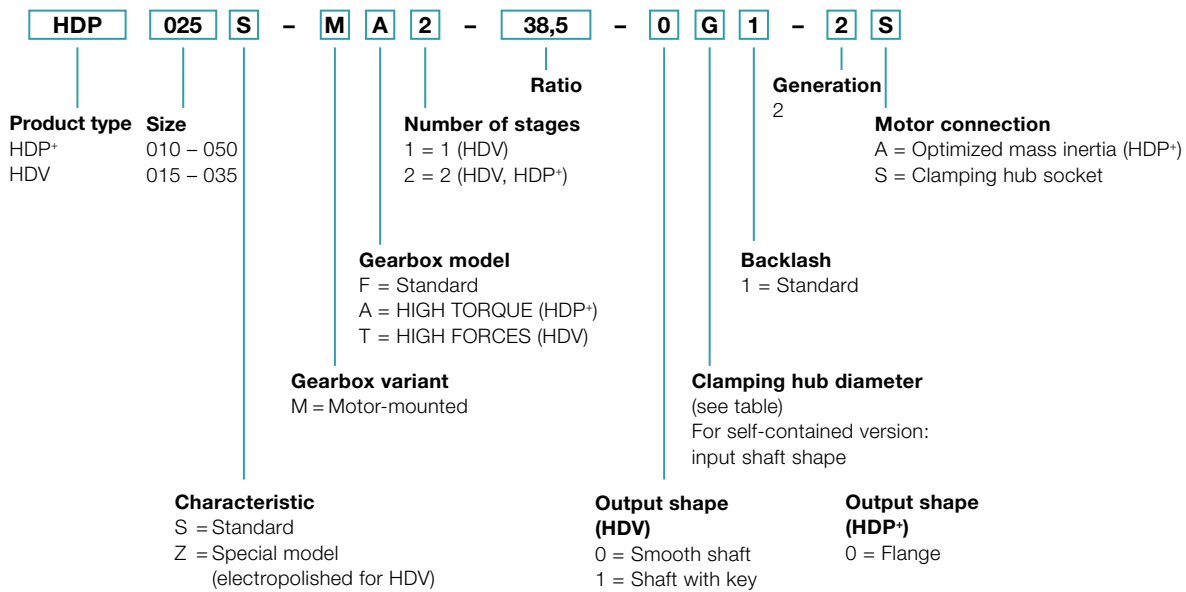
HDP 025 S – M A 2 – 38,5 – 0 G 1 – 2 S

Ratio

Generation
2

Product type
HDP+
HDV

Size
010 – 050
015 – 035

Number of stages
1 = 1 (HDV)
2 = 2 (HDV, HDP+)

Motor connection
A = Optimized mass inertia (HDP+)
S = Clamping hub socket

Gearbox model
F = Standard
A = HIGH TORQUE (HDP+)
T = HIGH FORCES (HDV)

Backlash
1 = Standard

Gearbox variant
M = Motor-mounted

Clamping hub diameter
(see table)
For self-contained version: input shaft shape

Characteristic
S = Standard
Z = Special model (electropolished for HDV)

Output shape (HDV)
0 = Smooth shaft
1 = Shaft with key

Output shape (HDP+)
0 = Flange